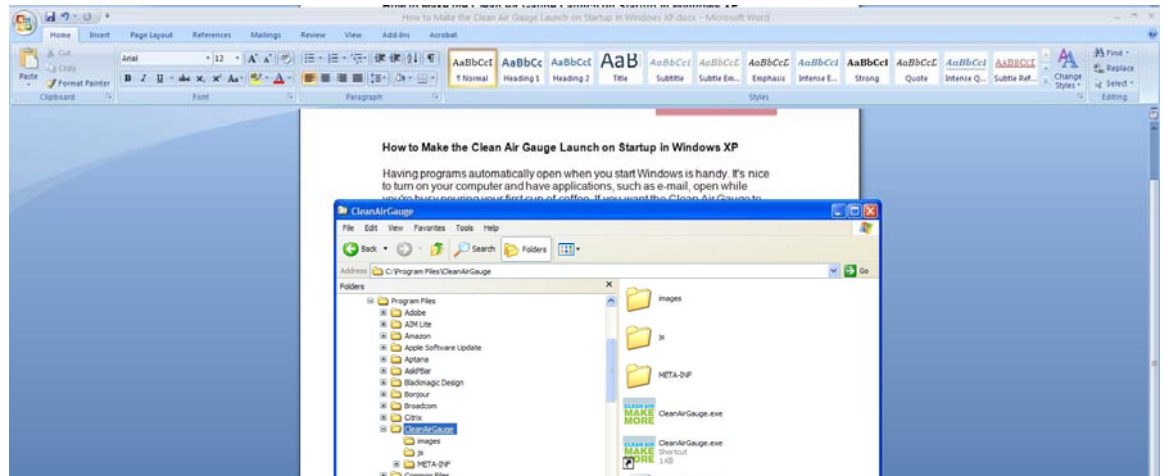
How to Make the Clean Air Gauge Launch on Startup in Windows XP.docx - Microsoft Word

Home Insert Page Layout References Mailings Review View Add-Ins Acrobat

Cut
Copy
Paste
Format Painter
Clipboard

Arial 12
Font

Paragraph

AaBbCcI ¶ Normal
AaBbCc Heading 1
AaBbCcI Heading 2
AaB Title
AaBbCcI Subtitle
AaBbCcI Subtle Em...
AaBbCcI Emphasis
AaBbCcI Intense E...
AaBbCcI Strong
AaBbCcI Quote
AaBbCcI Intense Q...
AABBCCI Subtle Ref...
Change Styles
Styles

Find
Replace
Select
Editing

How to Make the Clean Air Gauge Launch on Startup in Windows XP

Having programs automatically open when you start Windows is handy. It's nice to turn on your computer and have applications, such as e-mail, open while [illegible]

CleanAirGauge

File Edit View Favorites Tools Help

Back Search Folders

Address C:\Program Files\CleanAirGauge Go

Folders

Program Files
Adobe
AIM Lite
Amazon
Apple Software Update
Aptana
AskPBar
Blackmagic Design
Bonjour
Broadcom
Citrix
CleanAirGauge
images
js
META-INF

images
js
META-INF
CleanAirGauge.exe
CleanAirGauge.exe
Shortcut
1 KB